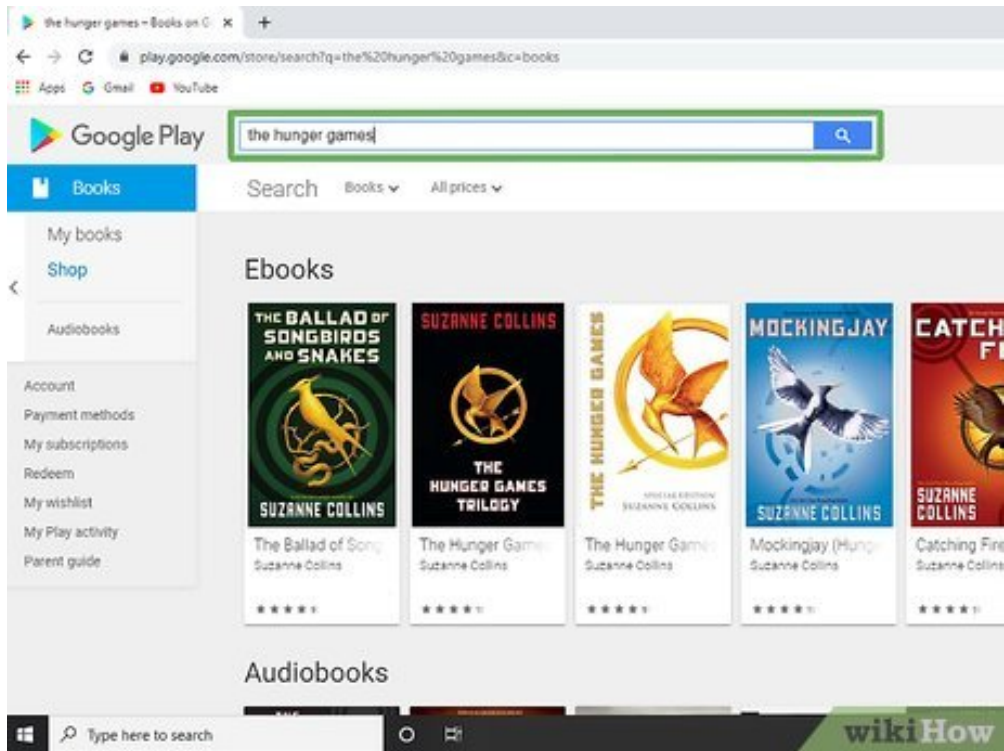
the hunger games – Books on G ×  +

play.google.com/store/search?q=the%20hunger%20games&c=books

Apps  Gmail  YouTube

Google Play

the hunger games

Books

Search  Books  All prices

My books
Shop

Audiobooks

Account
Payment methods
My subscriptions
Redeem
My wishlist
My Play activity
Parent guide

Ebooks

THE BALLAD OF SONGBIRDS AND SNAKES
SUZANNE COLLINS
The Ballad of Song
Suzanne Collins

SUZANNE COLLINS
THE HUNGER GAMES TRILOGY
The Hunger Game
Suzanne Collins

THE HUNGER GAMES
SPECIAL EDITION
SUZANNE COLLINS
The Hunger Game
Suzanne Collins

MOCKINGJAY
SUZANNE COLLINS
Mockingjay (Hung
Suzanne Collins

CATCH FI
SUZANNE COLLINS
Catching Fire
Suzanne Collins

Audiobooks

Type here to search

wikiHow